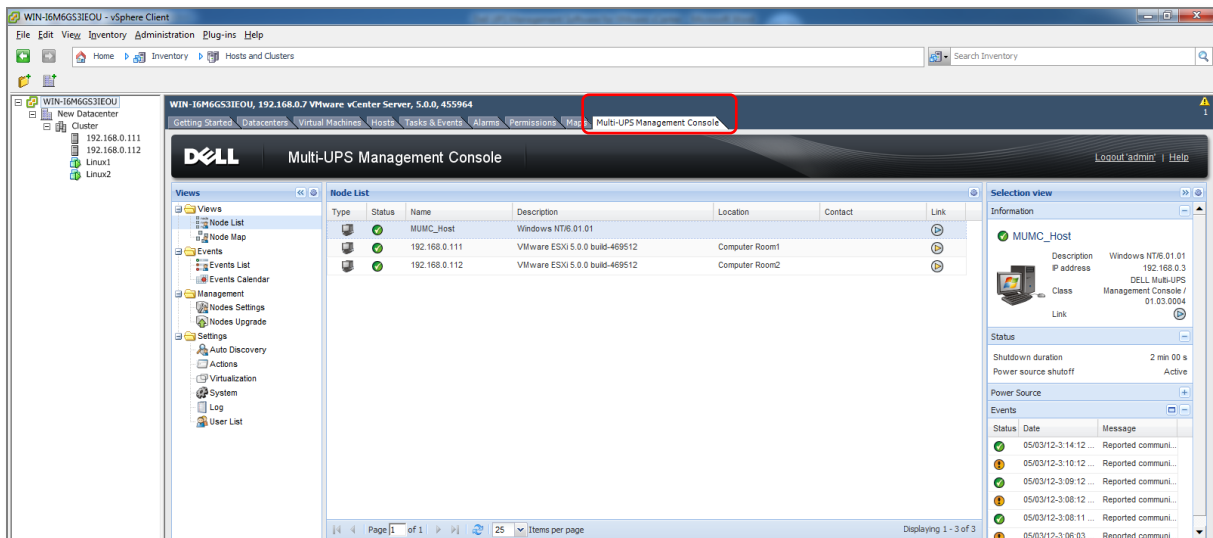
WIN-I6M6GS3IEOU - vSphere Client

File Edit View Inventory Administration Plug-ins Help

Home Inventory Hosts and Clusters

Search Inventory

WIN-I6M6GS3IEOU
New Datacenter
Cluster
192.168.0.111
192.168.0.112
Linux1
Linux2

WIN-I6M6GS3IEOU, 192.168.0.7 VMware vCenter Server, 5.0.0, 455964

Getting Started Datacenters Virtual Machines Hosts Tasks & Events Alarms Permissions Maps Multi-UPS Management Console

DELL Multi-UPS Management Console

Logout 'admin' | Help

Views

Views
Node List
Node Map
Events
Events List
Events Calendar
Management
Nodes Settings
Nodes Upgrade
Settings
Auto Discovery
Actions
Virtualization
System
Log
User List

Node List

| Type | Status | Name | Description | Location | Contact | Link |
|---|---|---|---|---|---|---|
| | | MUMC_Host | Windows NT/6.01.01 | | | |
| | | 192.168.0.111 | VMware ESXi 5.0.0 build-469512 | Computer Room1 | | |
| | | 192.168.0.112 | VMware ESXi 5.0.0 build-469512 | Computer Room2 | | |

Page 1 of 1 25 Items per page Displaying 1 - 3 of 3

Selection view

Information

MUMC_Host

Description Windows NT/6.01.01
IP address 192.168.0.3
Class DELL Multi-UPS Management Console / 01.03.0004
Link

Status

Shutdown duration 2 min 00 s
Power source shutoff Active

Power Source

Events

| Status | Date | Message |
|---|---|---|
| | 05/03/12-3:14:12 ... | Reported communi... |
| | 05/03/12-3:10:12 ... | Reported communi... |
| | 05/03/12-3:09:12 ... | Reported communi... |
| | 05/03/12-3:08:12 ... | Reported communi... |
| | 05/03/12-3:08:11 ... | Reported communi... |
| | 05/03/12-3:06:03 ... | Reported communi... |